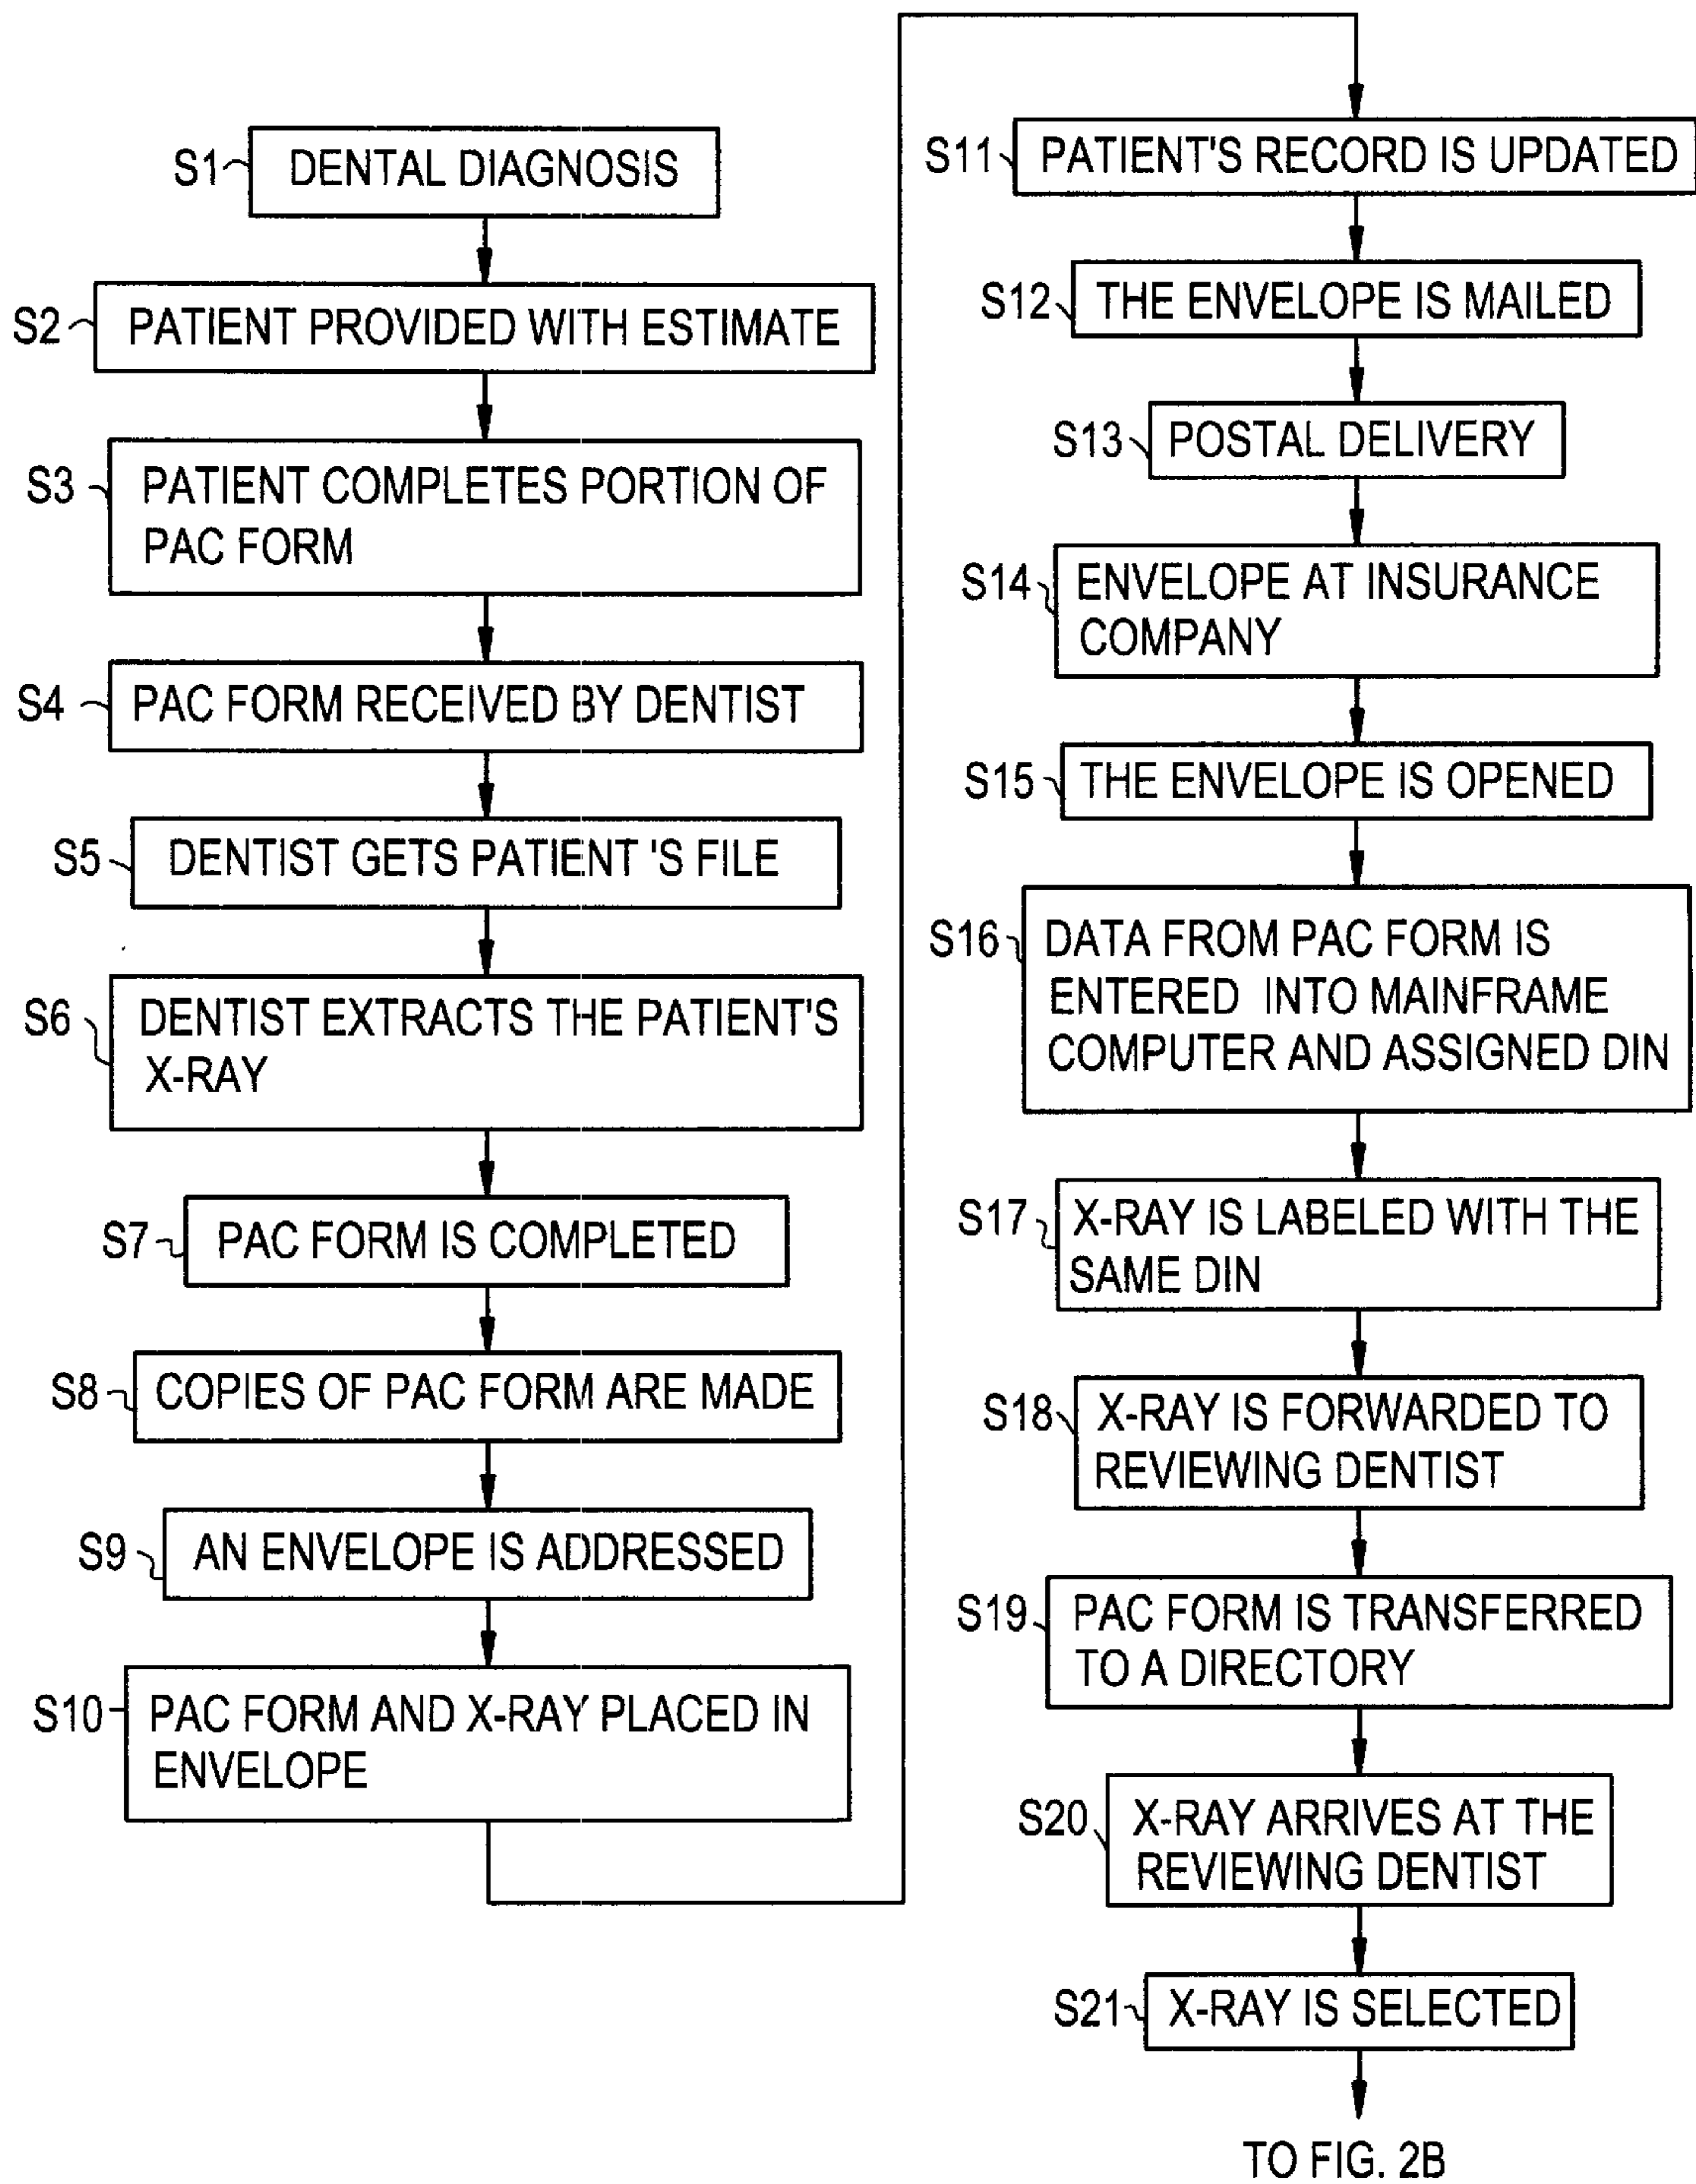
S1 DENTAL DIAGNOSIS

S2 PATIENT PROVIDED WITH ESTIMATE

S3 PATIENT COMPLETES PORTION OF PAC FORM

S4 PAC FORM RECEIVED BY DENTIST

S5 DENTIST GETS PATIENT 'S FILE

S6 DENTIST EXTRACTS THE PATIENT'S X-RAY

S7 PAC FORM IS COMPLETED

S8 COPIES OF PAC FORM ARE MADE

S9 AN ENVELOPE IS ADDRESSED

S10 PAC FORM AND X-RAY PLACED IN ENVELOPE

S11 PATIENT'S RECORD IS UPDATED

S12 THE ENVELOPE IS MAILED

S13 POSTAL DELIVERY

S14 ENVELOPE AT INSURANCE COMPANY

S15 THE ENVELOPE IS OPENED

S16 DATA FROM PAC FORM IS ENTERED INTO MAINFRAME COMPUTER AND ASSIGNED DIN

S17 X-RAY IS LABELED WITH THE SAME DIN

S18 X-RAY IS FORWARDED TO REVIEWING DENTIST

S19 PAC FORM IS TRANSFERRED TO A DIRECTORY

S20 X-RAY ARRIVES AT THE REVIEWING DENTIST

S21 X-RAY IS SELECTED

TO FIG. 2B